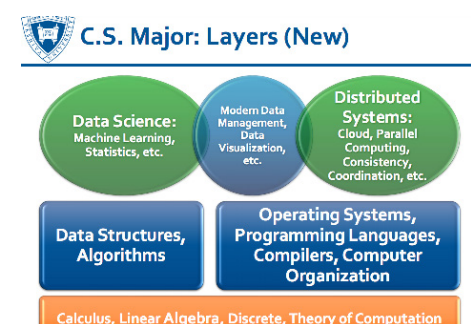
C.S. Major: Layers (New)

Data Science: Machine Learning, Statistics, etc.

Modern Data Management, Data Visualization, etc.

Distributed Systems: Cloud, Parallel Computing, Consistency, Coordination, etc.

Data Structures, Algorithms

Operating Systems, Programming Languages, Compilers, Computer Organization

Calculus, Linear Algebra, Discrete, Theory of Computation